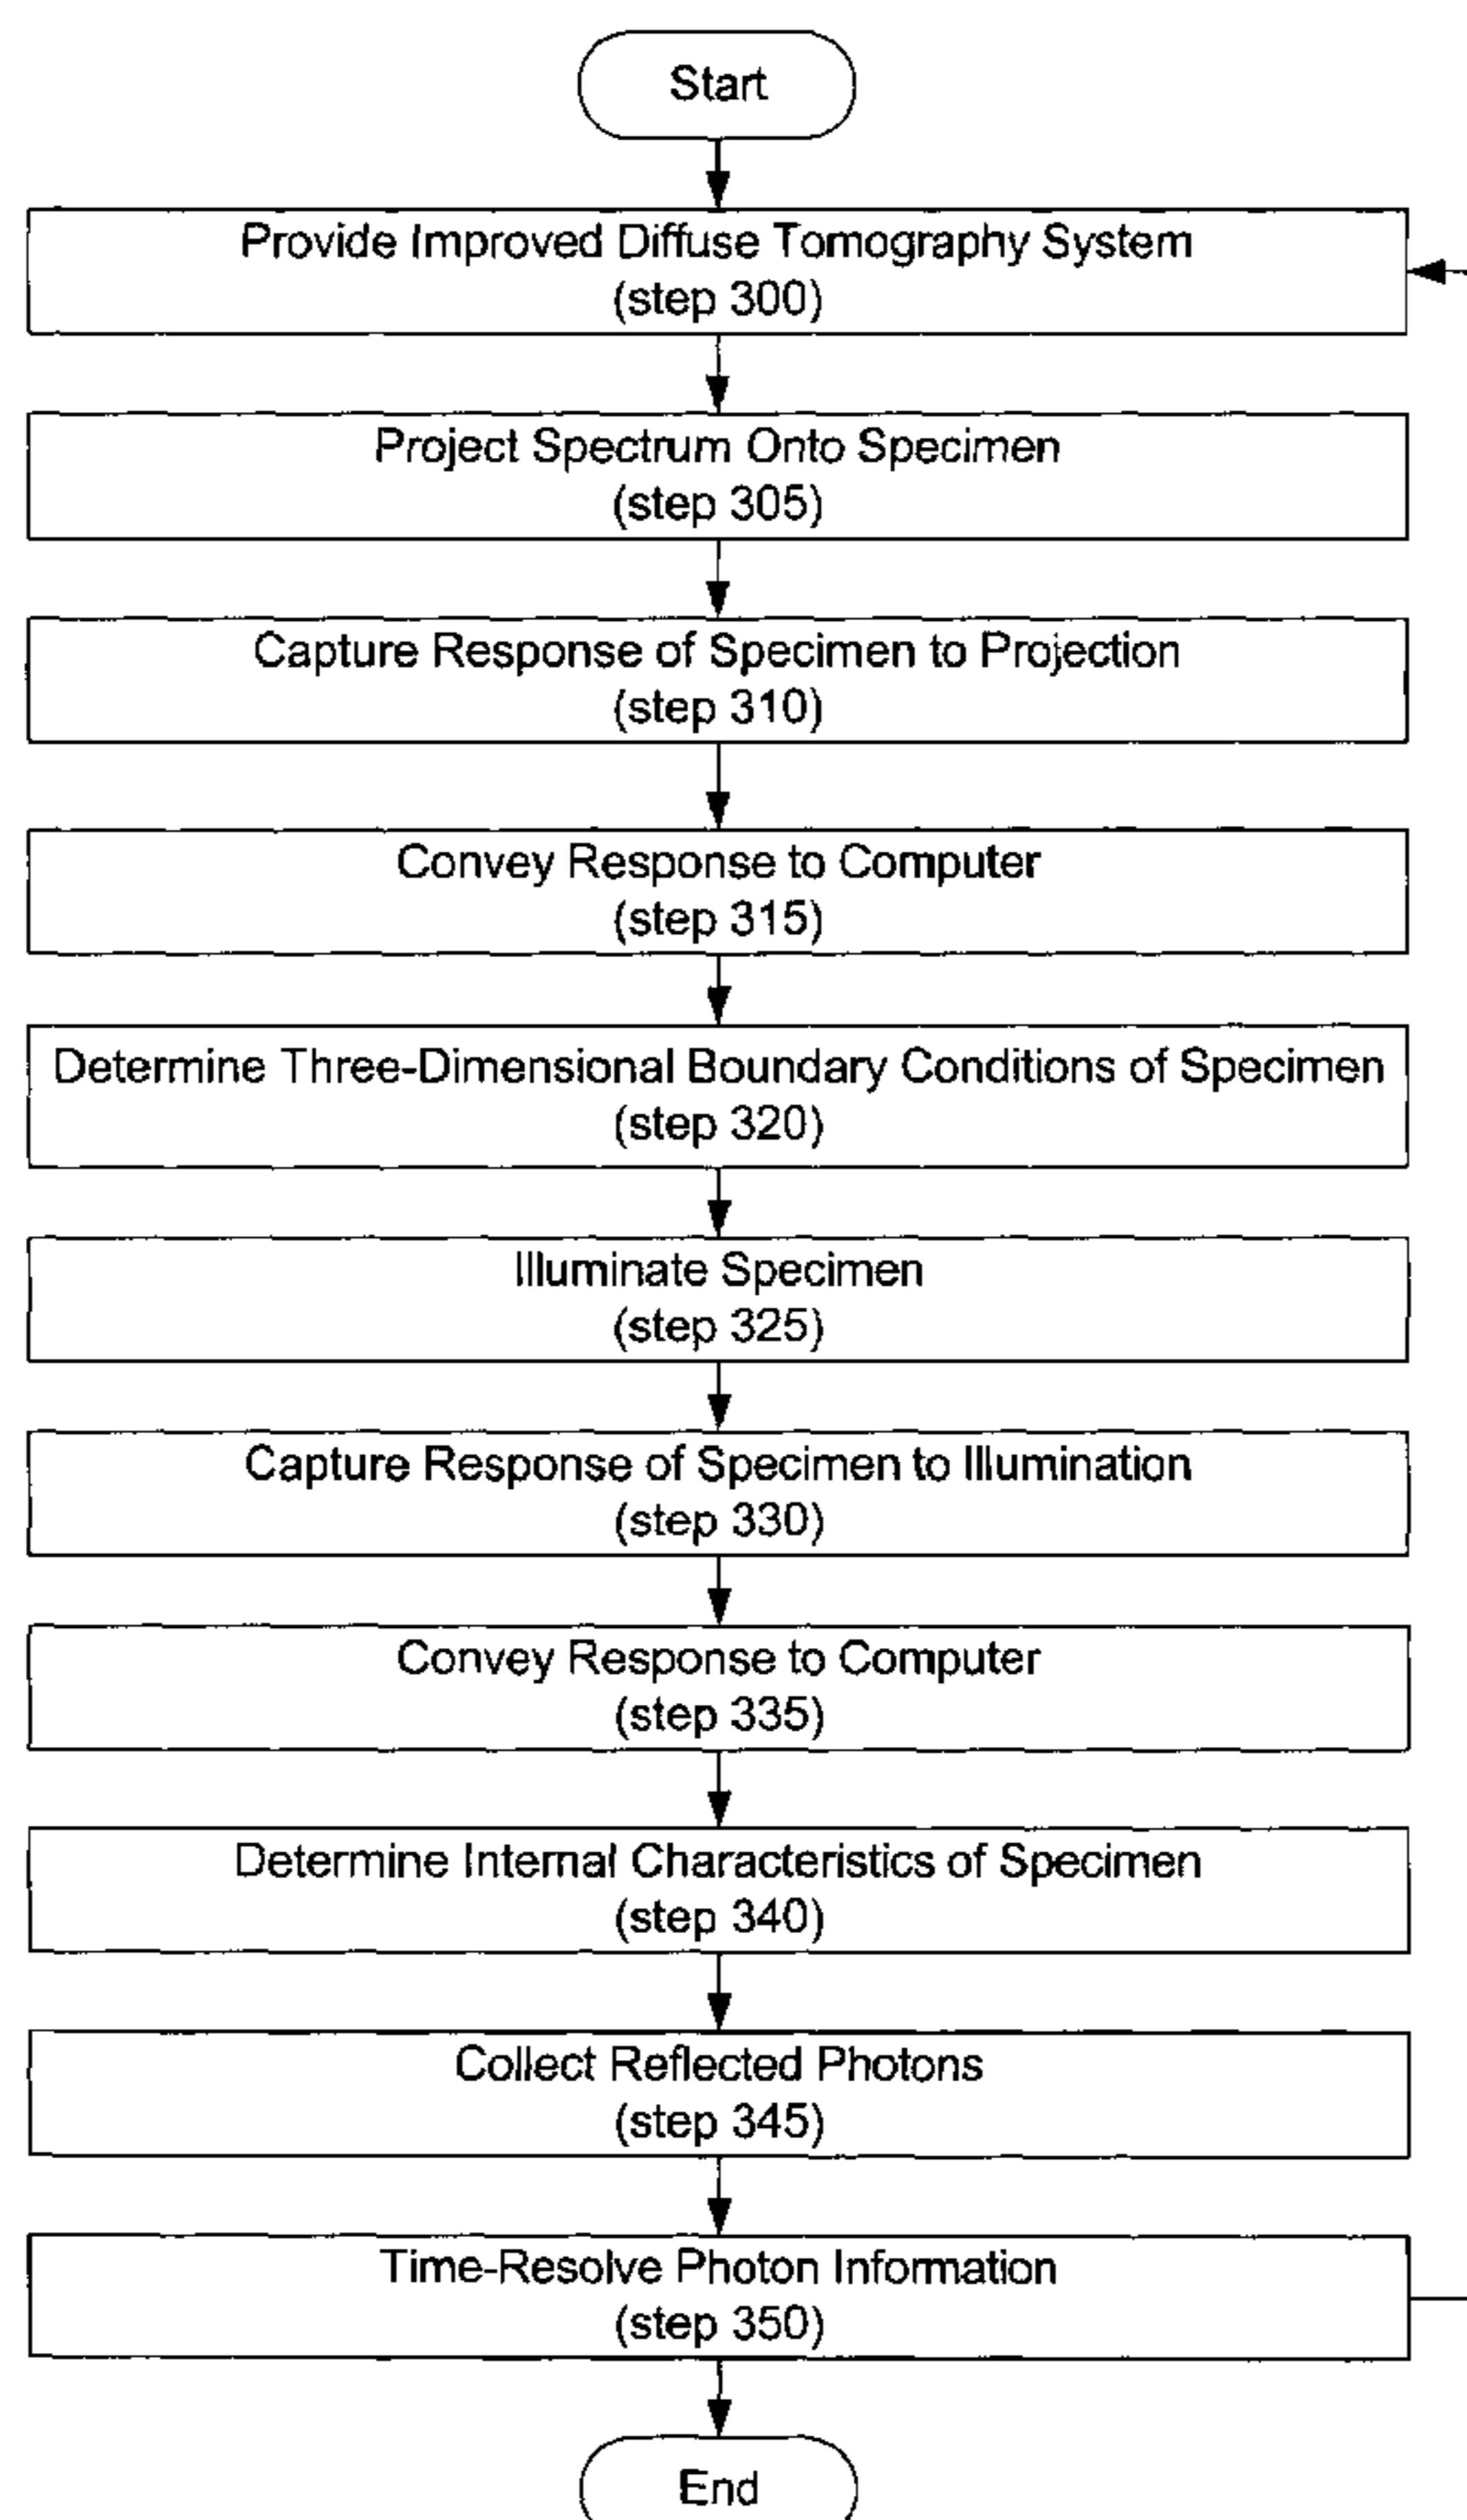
Start

Provide Improved Diffuse Tomography System
(step 300)

Project Spectrum Onto Specimen
(step 305)

Capture Response of Specimen to Projection
(step 310)

Convey Response to Computer
(step 315)

Determine Three-Dimensional Boundary Conditions of Specimen
(step 320)

Illuminate Specimen
(step 325)

Capture Response of Specimen to Illumination
(step 330)

Convey Response to Computer
(step 335)

Determine Internal Characteristics of Specimen
(step 340)

Collect Reflected Photons
(step 345)

Time-Resolve Photon Information
(step 350)

End